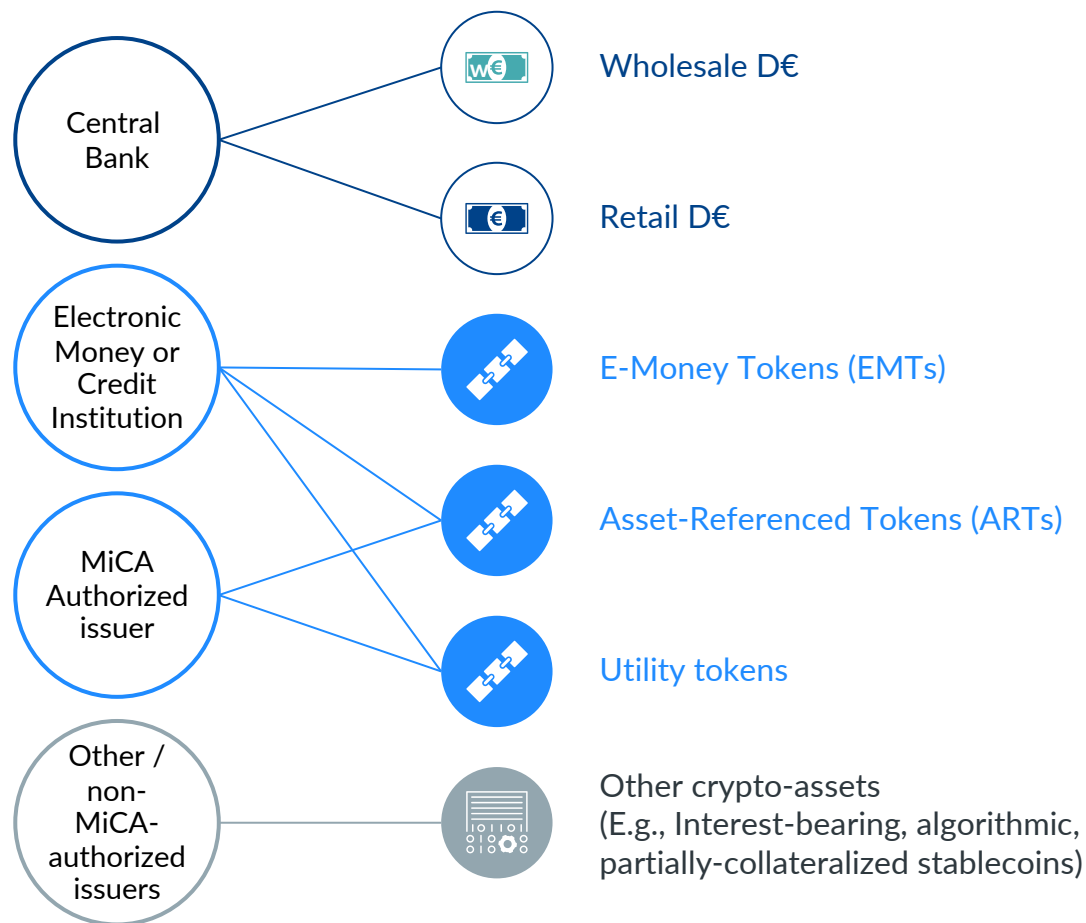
Central Bank

Electronic Money or Credit Institution

MiCA Authorized issuer

Other / non-MiCA-authorized issuers

W€

€

Wholesale D€

Retail D€

E-Money Tokens (EMTs)

Asset-Referenced Tokens (ARTs)

Utility tokens

Other crypto-assets
(E.g., Interest-bearing, algorithmic, partially-collateralized stablecoins)